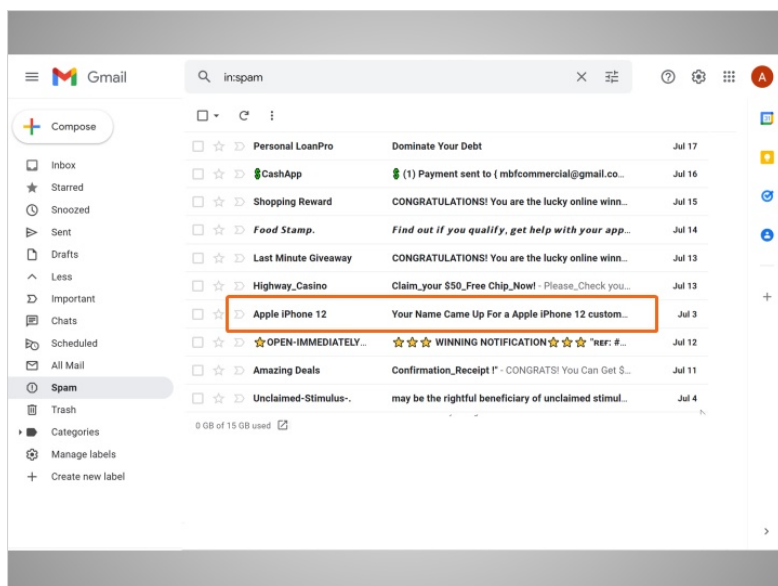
Gmail

in:spam

A

Compose

Inbox
Starred
Snoozed
Sent
Drafts
Less
Important
Chats
Scheduled
All Mail
Spam
Trash
Categories
Manage labels
Create new label

| | | |
|---|---|---|
| Personal LoanPro | Dominate Your Debt | Jul 17 |
| $CashApp | $ (1) Payment sent to ( mbfcommercial@gmail.co... | Jul 16 |
| Shopping Reward | CONGRATULATIONS! You are the lucky online winn... | Jul 15 |
| Food Stamp. | Find out if you qualify, get help with your app... | Jul 14 |
| Last Minute Giveaway | CONGRATULATIONS! You are the lucky online winn... | Jul 13 |
| Highway_Casino | Claim_your $50_Free Chip_Now! - Please_Check you... | Jul 13 |
| Apple iPhone 12 | Your Name Came Up For a Apple iPhone 12 custom... | Jul 3 |
| ☆OPEN-IMMEDIATELY... | ☆☆☆ WINNING NOTIFICATION☆☆☆ "REF: #... | Jul 12 |
| Amazing Deals | Confirmation_Receipt !" - CONGRATS! You Can Get $... | Jul 11 |
| Unclaimed-Stimulus-. | may be the rightful beneficiary of unclaimed stimul... | Jul 4 |

0 GB of 15 GB used